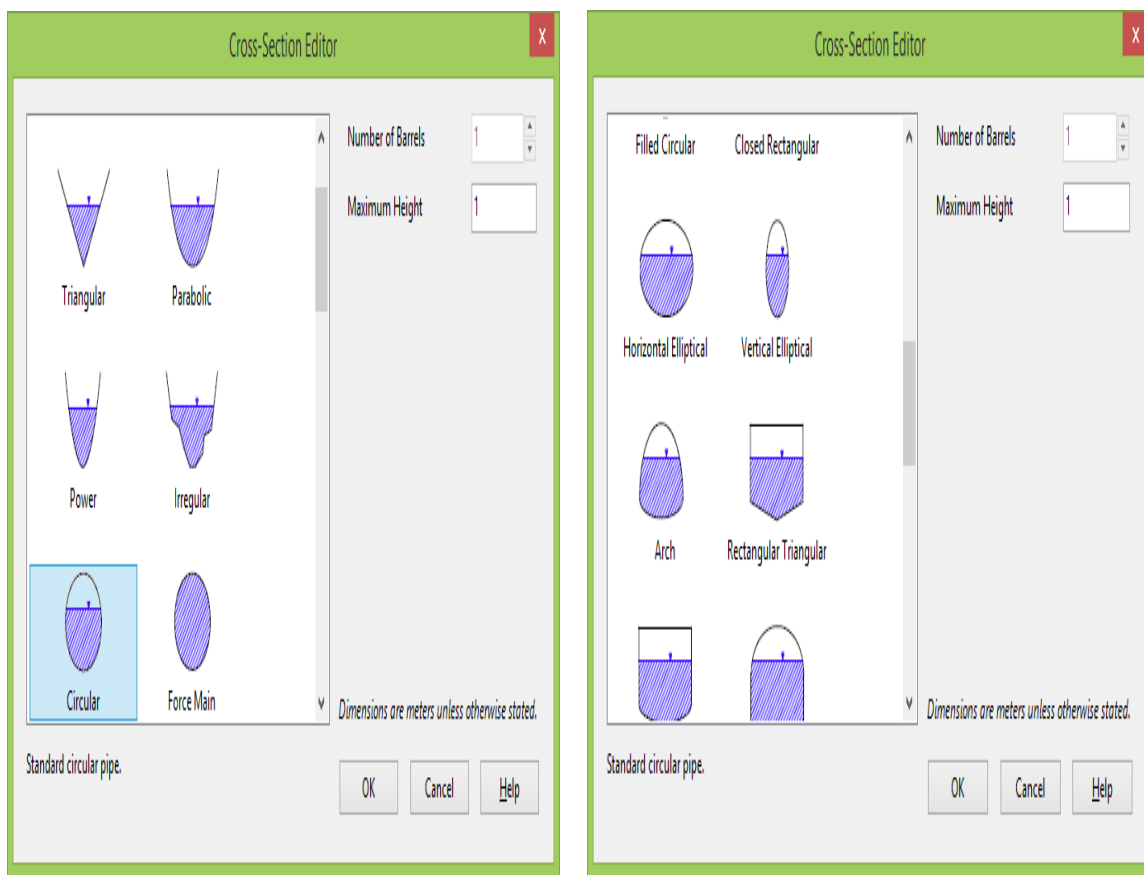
Cross-Section Editor

X

Triangular

Parabolic

Power

Irregular

Circular

Force Main

Number of Barrels

1

Maximum Height

1

Dimensions are meters unless otherwise stated.

Standard circular pipe.

OK

Cancel

Help

Cross-Section Editor

X

Filled Circular

Closed Rectangular

Horizontal Elliptical

Vertical Elliptical

Arch

Rectangular Triangular

Number of Barrels

1

Maximum Height

1

Dimensions are meters unless otherwise stated.

Standard circular pipe.

OK

Cancel

Help